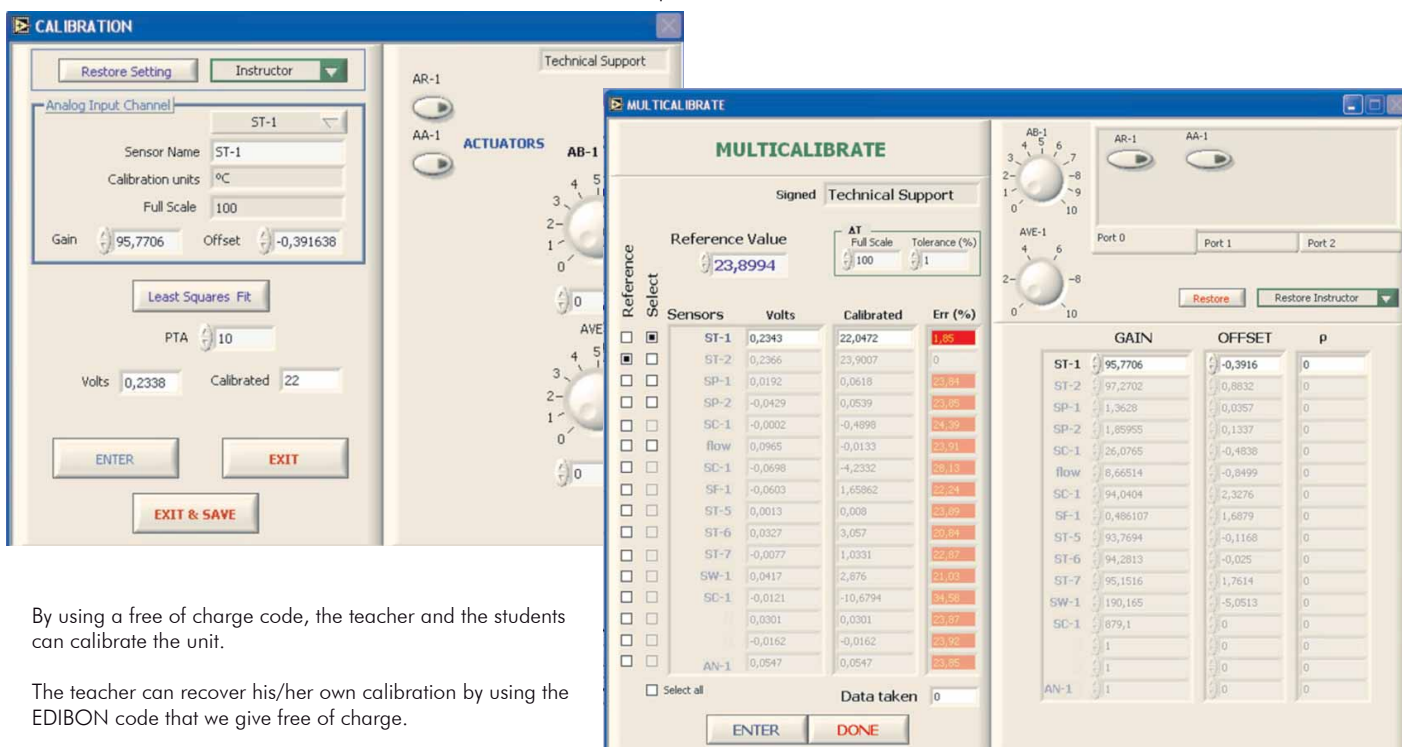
CALIBRATION

Restore Setting Instructor

Technical Support

Analog Input Channel

ST-1

Sensor Name ST-1

Calibration units °C

Full Scale 100

Gain 95,7706 Offset -0,391638

Least Squares Fit

PTA 10

Volts 0,2338 Calibrated 22

ENTER EXIT

EXIT & SAVE

AR-1

AA-1

ACTUATORS AB-1

0

AVE

0

MULTICALIBRATE

MULTICALIBRATE

Signed Technical Support

Reference Value 23,8994

ΔT Full Scale 100 Tolerance (%) 1

Reference Select

| Sensors | Volts | Calibrated | Err (%) |
|---|---|---|---|
| ST-1 | 0,2343 | 22,0472 | 1,85 |
| ST-2 | 0,2366 | 23,9007 | 0 |
| SP-1 | 0,0192 | 0,0618 | 23,84 |
| SP-2 | -0,0429 | 0,0539 | 23,85 |
| SC-1 | -0,0002 | -0,4898 | 24,39 |
| flow | 0,0965 | -0,0133 | 23,91 |
| SC-1 | -0,0698 | -4,2332 | 28,13 |
| SF-1 | -0,0603 | 1,65862 | 22,24 |
| ST-5 | 0,0013 | 0,008 | 23,89 |
| ST-6 | 0,0327 | 3,057 | 20,84 |
| ST-7 | -0,0077 | 1,0331 | 22,87 |
| SW-1 | 0,0417 | 2,876 | 21,03 |
| SC-1 | -0,0121 | -10,6794 | 34,58 |
| | 0,0301 | 0,0301 | 23,87 |
| | -0,0162 | -0,0162 | 23,92 |
| AN-1 | 0,0547 | 0,0547 | 23,85 |

Select all

Data taken 0

ENTER DONE

AB-1

AR-1 AA-1

AVE-1

Port 0 Port 1 Port 2

Restore Restore Instructor

| | GAIN | OFFSET | ρ |
|---|---|---|---|
| ST-1 | 95,7706 | -0,3916 | 0 |
| ST-2 | 97,2702 | 0,8832 | 0 |
| SP-1 | 1,3628 | 0,0357 | 0 |
| SP-2 | 1,85955 | 0,1337 | 0 |
| SC-1 | 26,0765 | -0,4838 | 0 |
| flow | 8,66514 | -0,8499 | 0 |
| SC-1 | 94,0404 | 2,3276 | 0 |
| SF-1 | 0,486107 | 1,6879 | 0 |
| ST-5 | 93,7694 | -0,1168 | 0 |
| ST-6 | 94,2813 | -0,025 | 0 |
| ST-7 | 95,1516 | 1,7614 | 0 |
| SW-1 | 190,165 | -5,0513 | 0 |
| SC-1 | 879,1 | 0 | 0 |
| | 1 | 0 | 0 |
| | 1 | 0 | 0 |
| AN-1 | 1 | 0 | 0 |

By using a free of charge code, the teacher and the students can calibrate the unit.

The teacher can recover his/her own calibration by using the EDIBON code that we give free of charge.